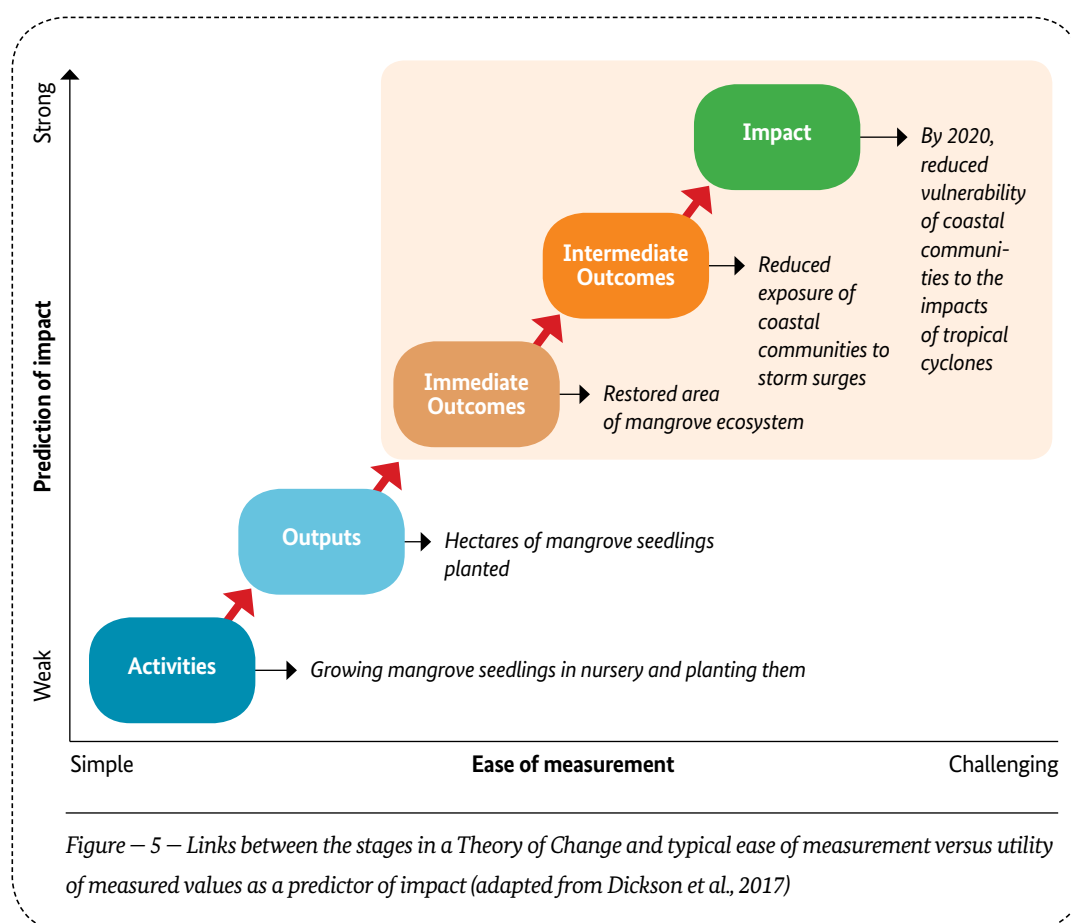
Strong

Prediction of impact

Weak

Impact

By 2020, reduced vulnerability of coastal communities to the impacts of tropical cyclones

Intermediate Outcomes

Reduced exposure of coastal communities to storm surges

Immediate Outcomes

Restored area of mangrove ecosystem

Outputs

Hectares of mangrove seedlings planted

Activities

Growing mangrove seedlings in nursery and planting them

Simple

Ease of measurement

Challenging

Figure — 5 — Links between the stages in a Theory of Change and typical ease of measurement versus utility of measured values as a predictor of impact (adapted from Dickson et al., 2017)